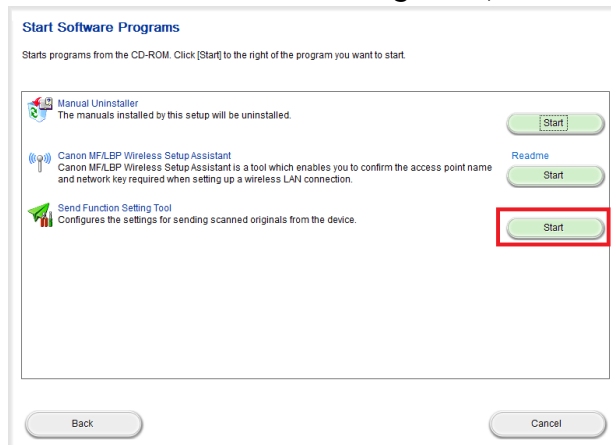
Start Software Programs

Starts programs from the CD-ROM. Click [Start] to the right of the program you want to start.

Manual Uninstaller
The manuals installed by this setup will be uninstalled.

Start

Canon MF/LBP Wireless Setup Assistant
Canon MF/LBP Wireless Setup Assistant is a tool which enables you to confirm the access point name and network key required when setting up a wireless LAN connection.

Readme

Start

Send Function Setting Tool
Configures the settings for sending scanned originals from the device.

Start

Back

Cancel